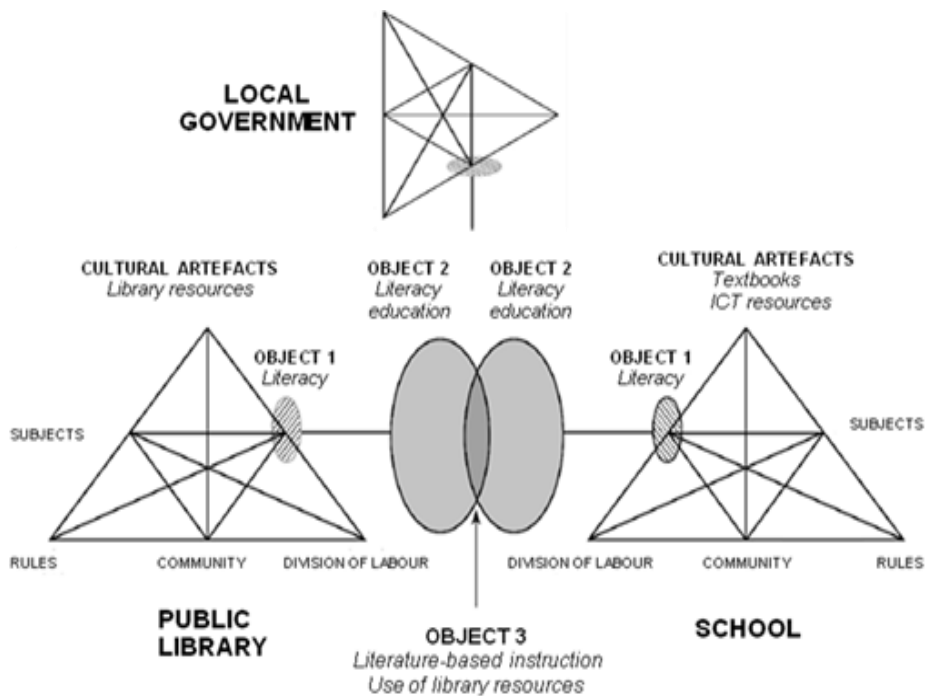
LOCAL GOVERNMENT

CULTURAL ARTEFACTS
*Library resources*

OBJECT 2
*Literacy education*

OBJECT 2
*Literacy education*

CULTURAL ARTEFACTS
*Textbooks*
*ICT resources*

OBJECT 1
*Literacy*

OBJECT 1
*Literacy*

SUBJECTS

SUBJECTS

RULES

COMMUNITY

DIVISION OF LABOUR

DIVISION OF LABOUR

COMMUNITY

RULES

PUBLIC LIBRARY

OBJECT 3
*Literature-based instruction*
*Use of library resources*

SCHOOL